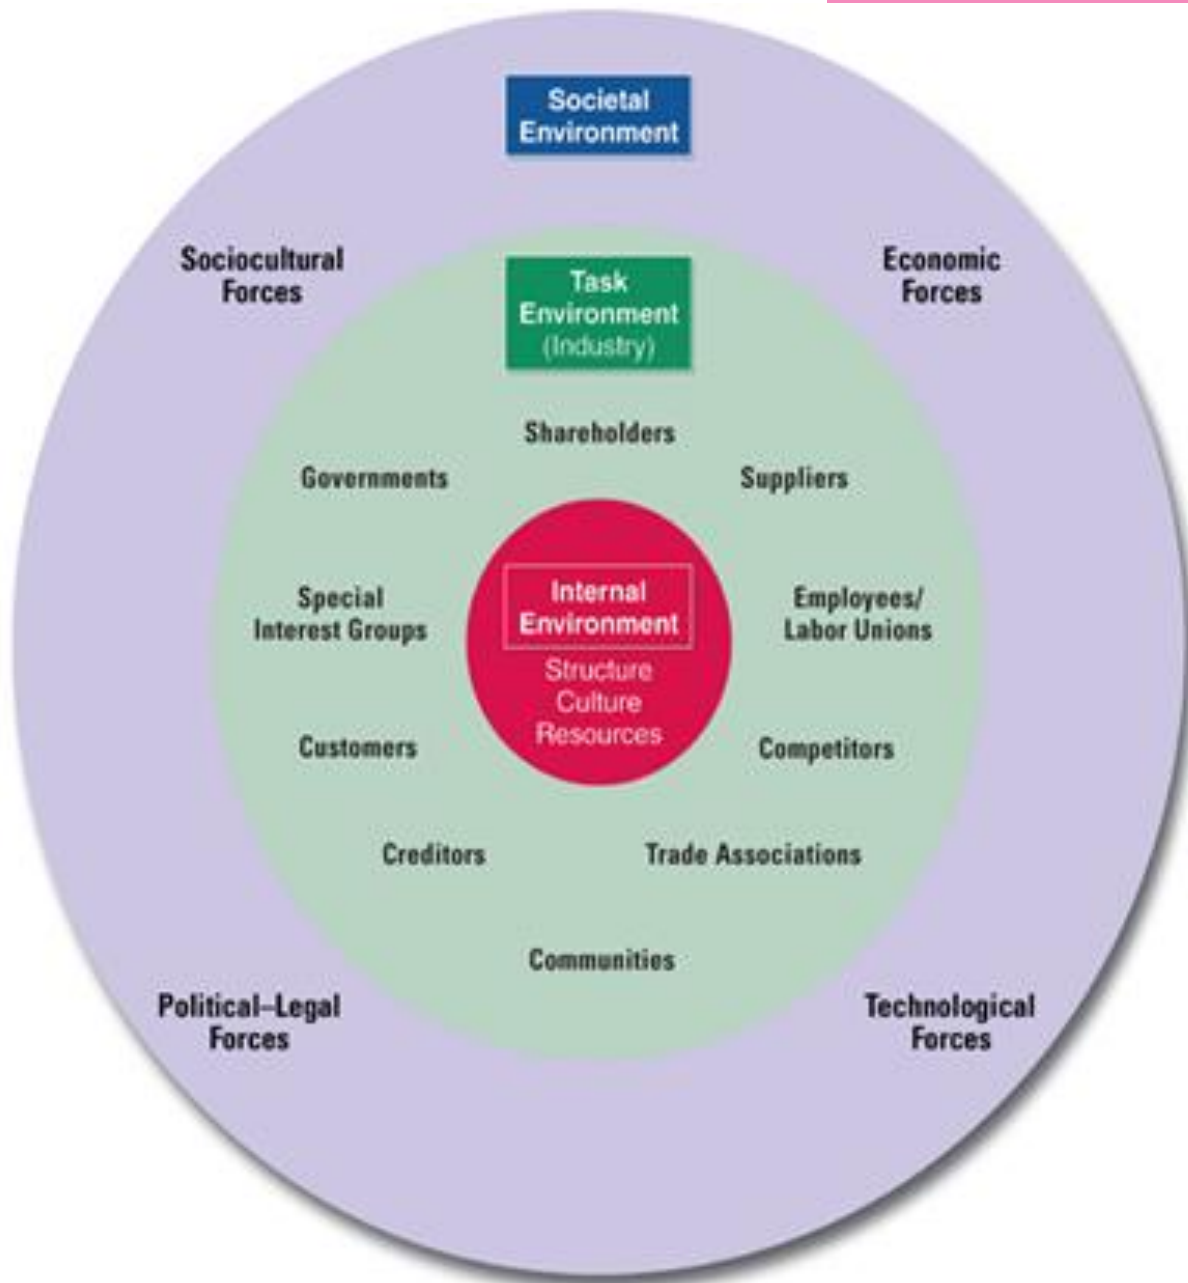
Societal Environment

Sociocultural Forces

Economic Forces

Task Environment (Industry)

Shareholders

Governments

Suppliers

Special Interest Groups

Internal Environment

Structure
Culture
Resources

Employees/ Labor Unions

Customers

Competitors

Creditors

Trade Associations

Communities

Political–Legal Forces

Technological Forces